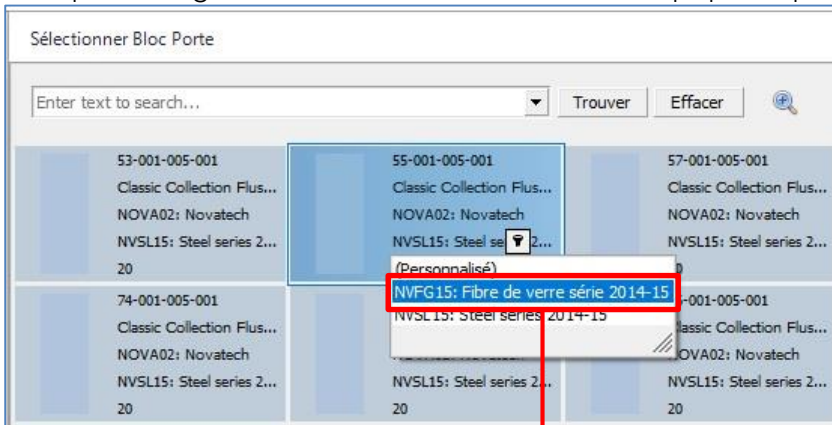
Sélectionner Bloc Porte

Enter text to search...

Trouver

Effacer

53-001-005-001
Classic Collection Flus...
NOVA02: Novatech
NVSL15: Steel series 2...
20

55-001-005-001
Classic Collection Flus...
NOVA02: Novatech
NVSL15: Steel se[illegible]2...

(Personnalisé)
NVFG15: Fibre de verre série 2014-15
NVSL15: Steel series 2014-15

57-001-005-001
Classic Collection Flus...
NOVA02: Novatech
NVSL15: Steel series 2...
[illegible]0

74-001-005-001
Classic Collection Flus...
NOVA02: Novatech
NVSL15: Steel series 2...
20

NVSL15: Steel series 2...
20

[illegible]-001-005-001
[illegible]lassic Collection Flus...
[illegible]OVA02: Novatech
NVSL15: Steel series 2...
20